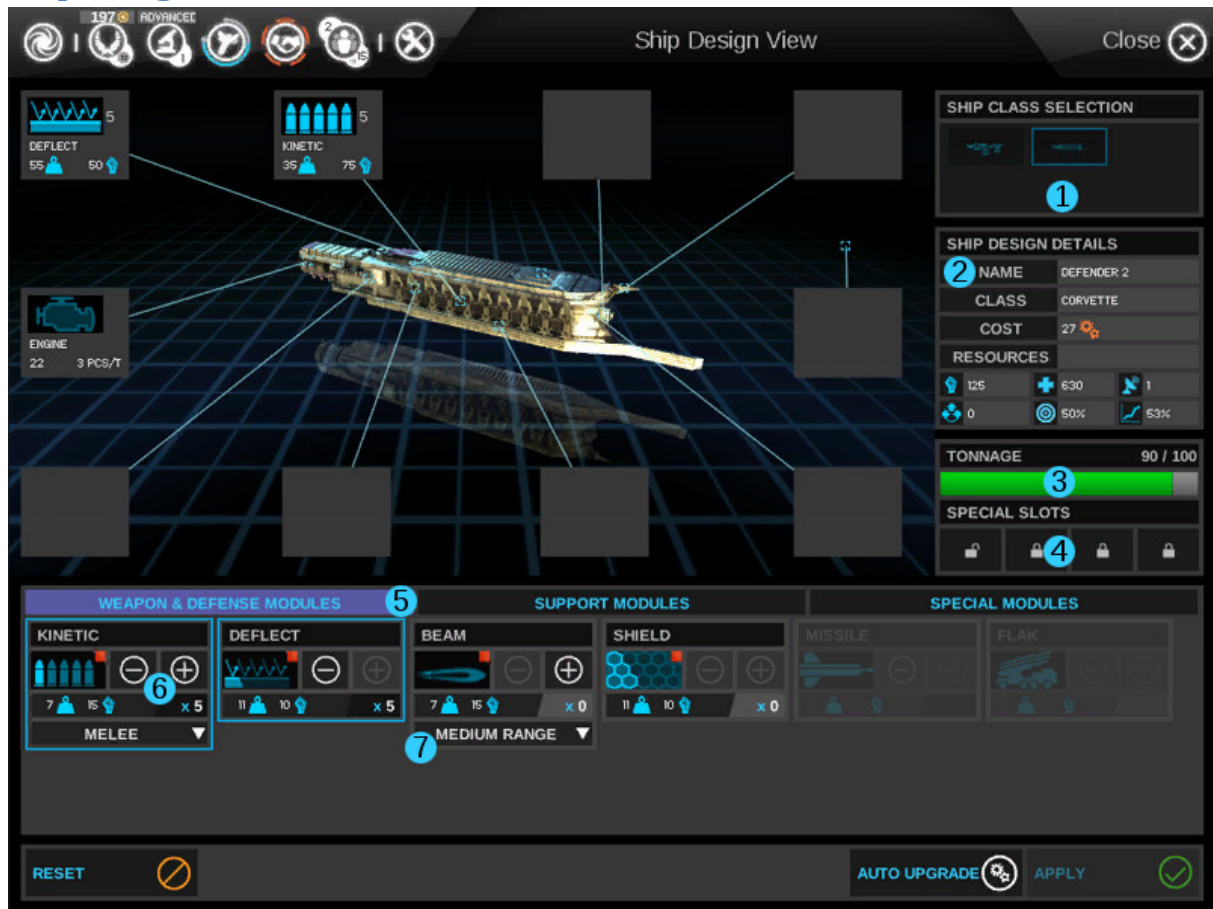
197 ADVANCED
1
2
15

Ship Design View

Close

5
DEFLECT
55 50

5
KINETIC
35 75

ENGINE
22 3 PCS/T

SHIP CLASS SELECTION
1

SHIP DESIGN DETAILS
2 NAME DEFENDER 2
CLASS CORVETTE
COST 27
RESOURCES
125 630 1
0 50% 53%

TONNAGE 90 / 100
3
SPECIAL SLOTS
4

WEAPON & DEFENSE MODULES 5
SUPPORT MODULES
SPECIAL MODULES

KINETIC
6
7 15 x 5
MELEE

DEFLECT
11 10 x 5

BEAM
7 15 x 0
7 MEDIUM RANGE

SHIELD
11 10 x 0

MISSILE

FLAK

RESET

AUTO UPGRADE

APPLY